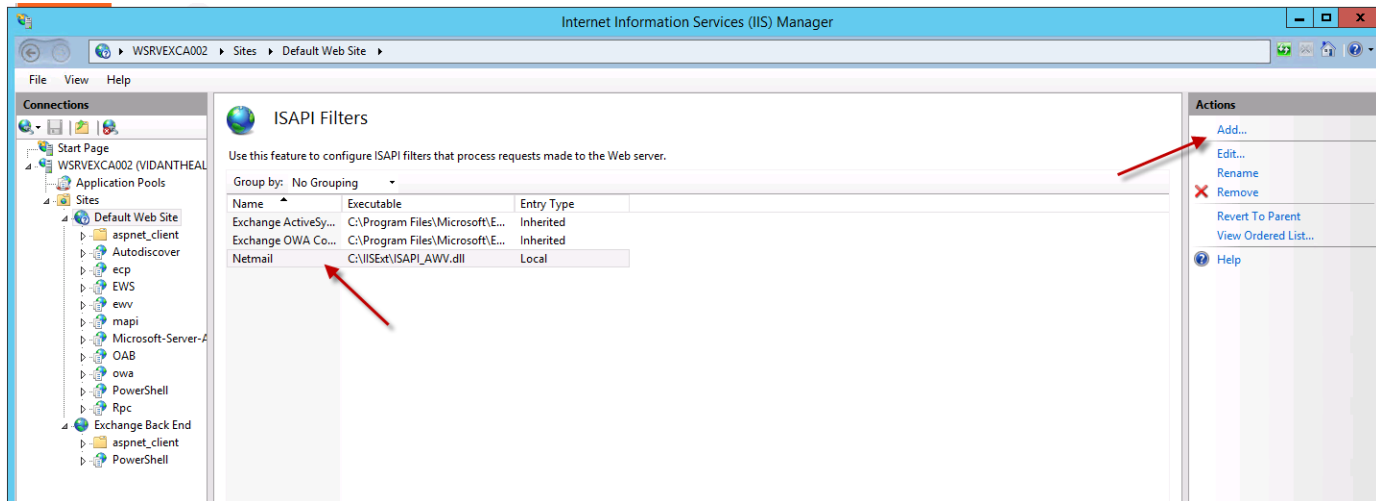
Internet Information Services (IIS) Manager

WSRVEXCA002 ▸ Sites ▸ Default Web Site ▸

File View Help

Connections

Start Page
WSRVEXCA002 (VIDANTHEAL
Application Pools
Sites
Default Web Site
aspnet_client
Autodiscover
ecp
EWS
ewv
mapi
Microsoft-Server-A
OAB
owa
PowerShell
Rpc
Exchange Back End
aspnet_client
PowerShell

ISAPI Filters

Use this feature to configure ISAPI filters that process requests made to the Web server.

Group by: No Grouping

| Name | Executable | Entry Type |
|---|---|---|
| Exchange ActiveSy... | C:\Program Files\Microsoft\E... | Inherited |
| Exchange OWA Co... | C:\Program Files\Microsoft\E... | Inherited |
| Netmail | C:\IISExt\ISAPI_AWV.dll | Local |

Actions
Add...
Edit...
Rename
Remove
Revert To Parent
View Ordered List...
Help